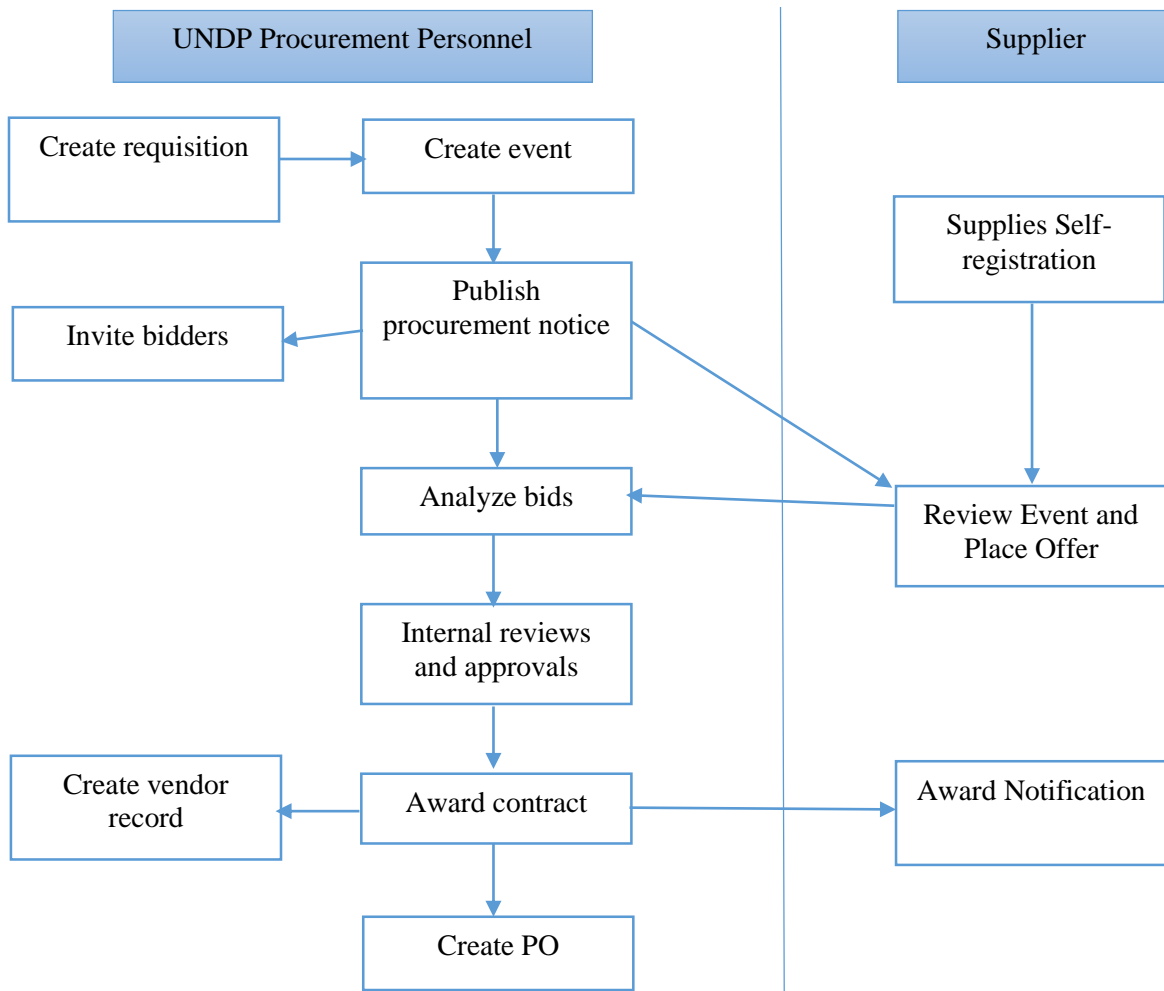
UNDP Procurement Personnel

Supplier

Create requisition

Create event

Supplies Self-registration

Publish procurement notice

Invite bidders

Analyze bids

Review Event and Place Offer

Internal reviews and approvals

Create vendor record

Award contract

Award Notification

Create PO